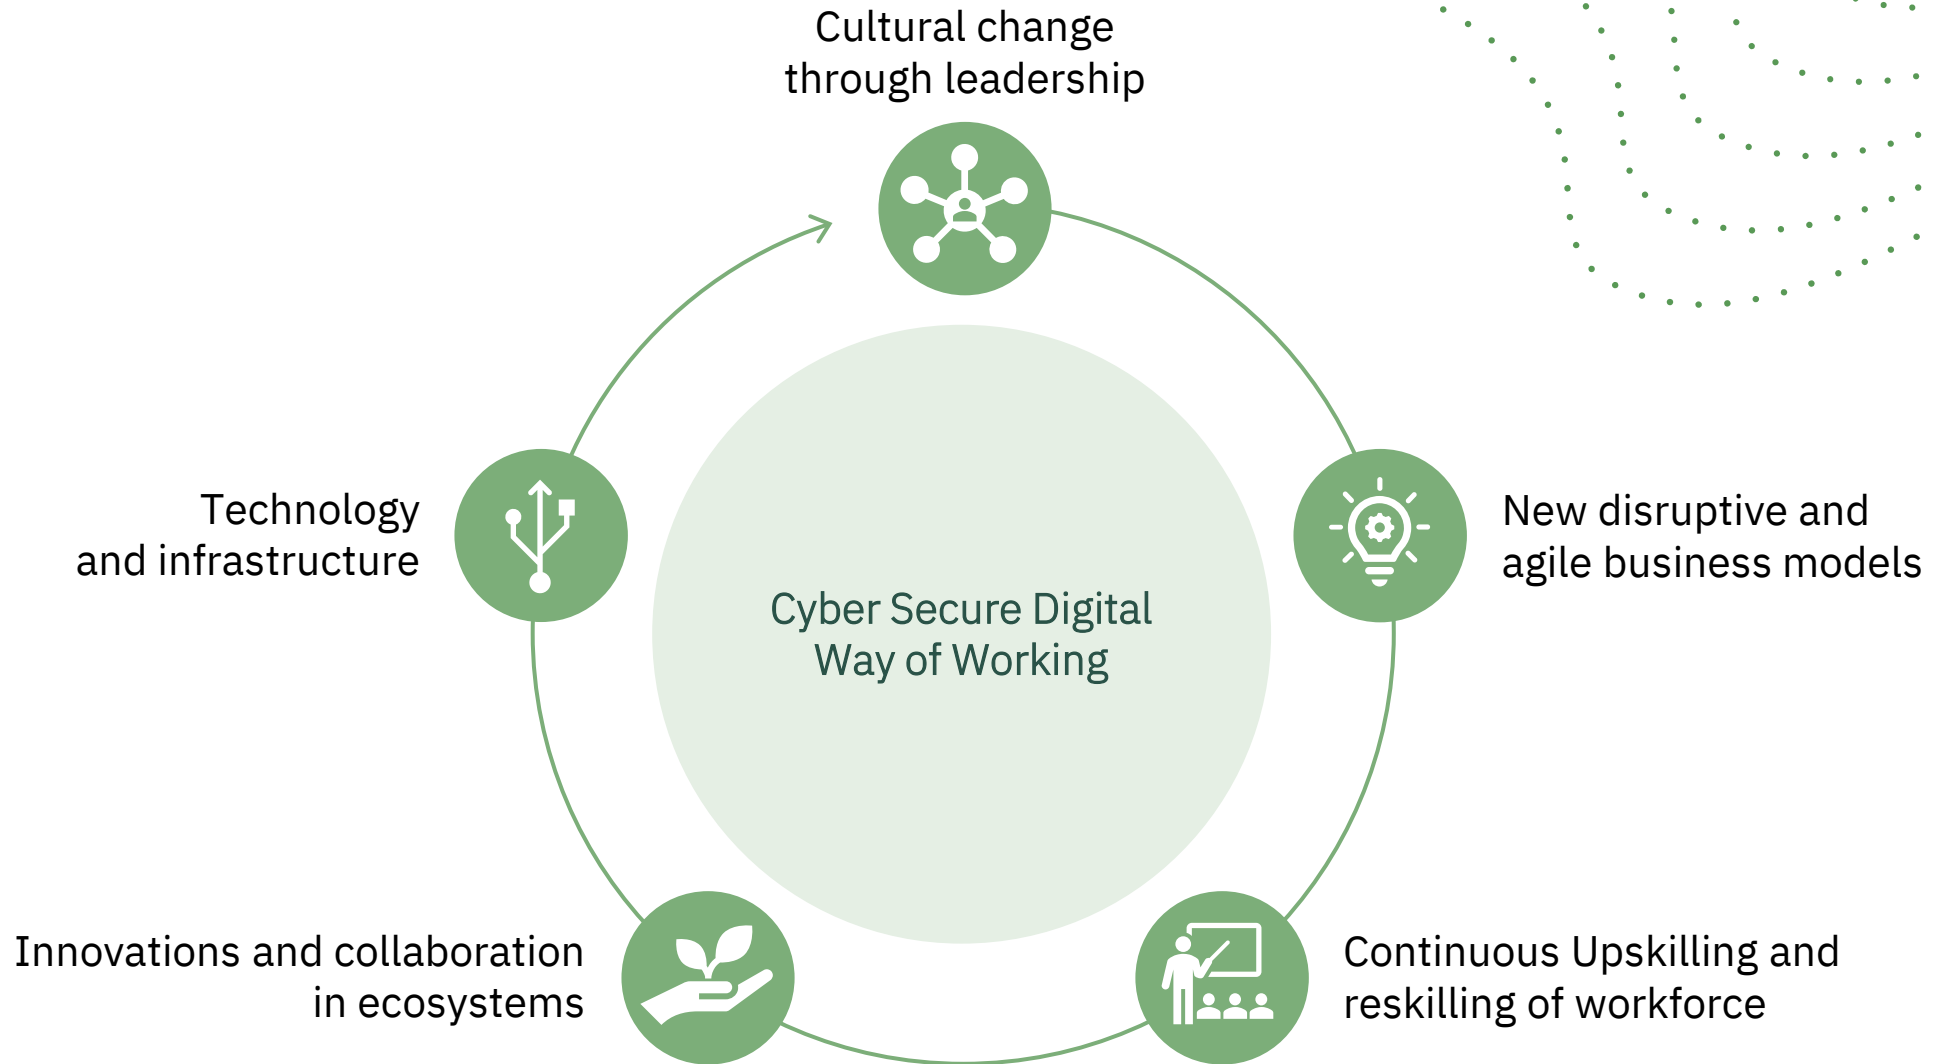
Cultural change through leadership

New disruptive and agile business models

Continuous Upskilling and reskilling of workforce

Innovations and collaboration in ecosystems

Technology and infrastructure

Cyber Secure Digital Way of Working